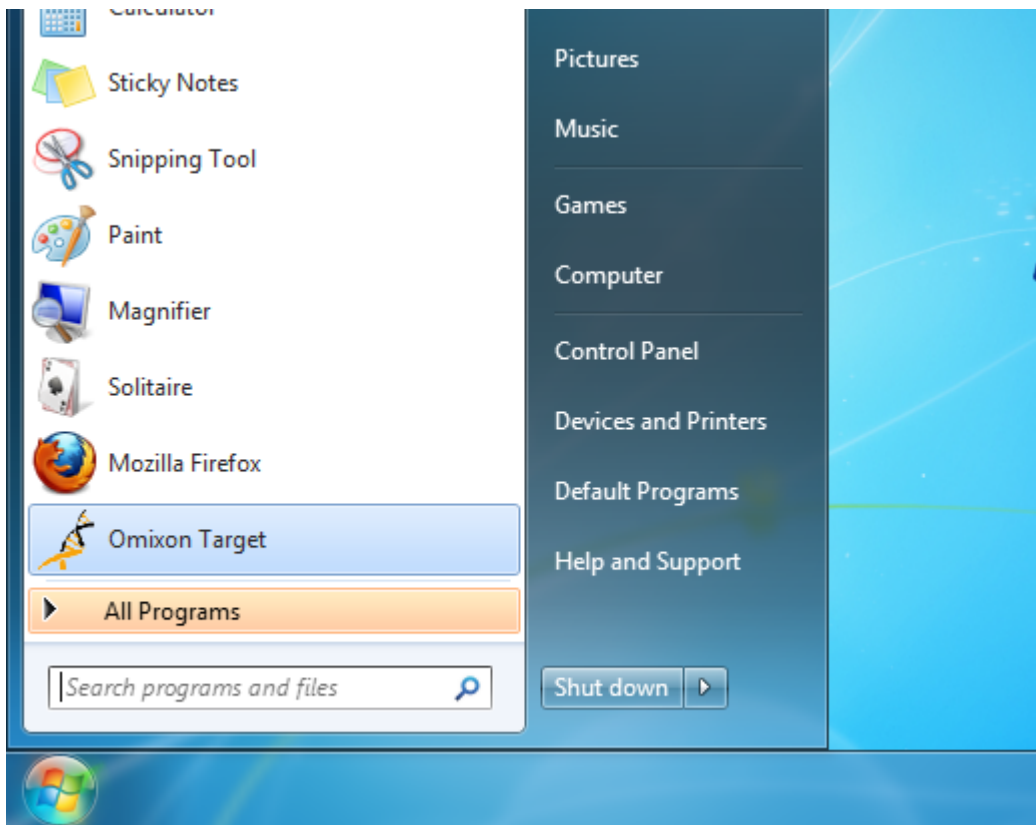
Calculator
Sticky Notes
Snipping Tool
Paint
Magnifier
Solitaire
Mozilla Firefox
Omixon Target
All Programs
Search programs and files

Pictures
Music
Games
Computer
Control Panel
Devices and Printers
Default Programs
Help and Support
Shut down